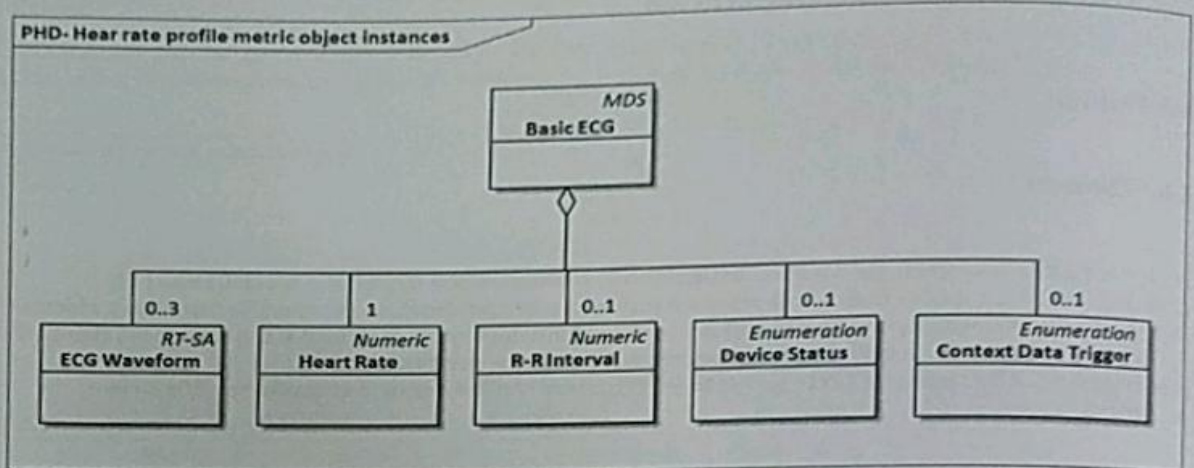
PHD- Hear rate profile metric object instances

MDS
Basic ECG

0..3
RT-SA
ECG Waveform

1
Numeric
Heart Rate

0..1
Numeric
R-R Interval

0..1
Enumeration
Device Status

0..1
Enumeration
Context Data Trigger